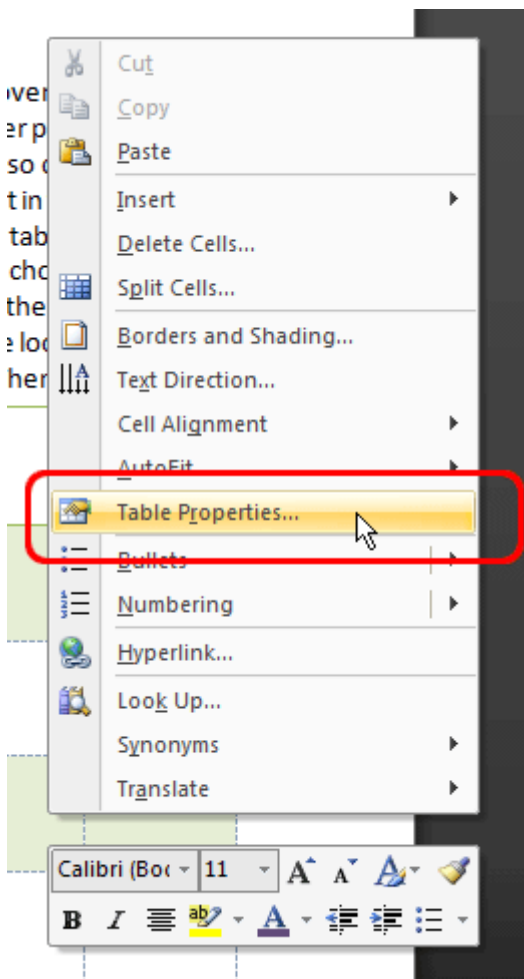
over
er p
so
t in
tab
cho
the
e lo
her

Cut
Copy
Paste
Insert
Delete Cells...
Split Cells...
Borders and Shading...
Text Direction...
Cell Alignment
AutoFit
Table Properties...
Bullets
Numbering
Hyperlink...
Look Up...
Synonyms
Translate

Calibri (Boc
11
A A
B I